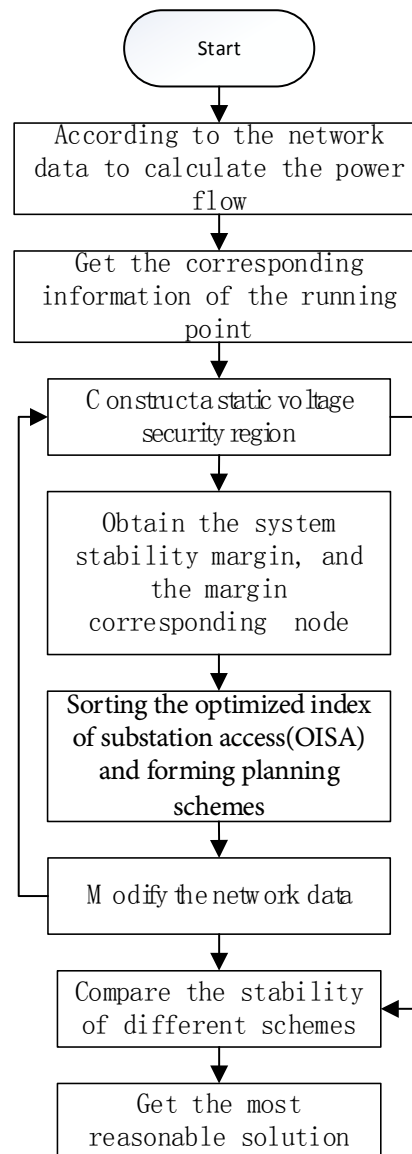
Start

According to the network data to calculate the power flow

Get the corresponding information of the running point

C onstructa static vo ltage security region

Obtain the system stability margin, and the margin corresponding node

Sorting the optimized index of substation access(OISA) and forming planning schemes

M odify the netw ork data

Compare the stability of different schemes

Get the most reasonable solution